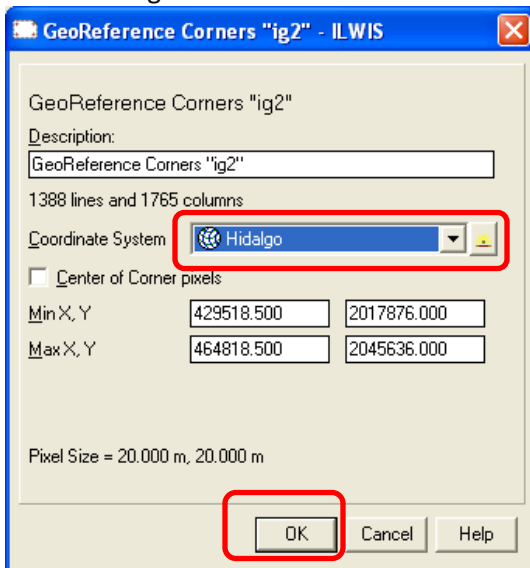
GeoReference Corners "ig2" - ILWIS

GeoReference Corners "ig2"

Description:

GeoReference Corners "ig2"

1388 lines and 1765 columns

Coordinate System Hidalgo

Center of Corner pixels

Min X, Y 429518.500 2017876.000

Max X, Y 464818.500 2045636.000

Pixel Size = 20.000 m, 20.000 m

OK Cancel Help